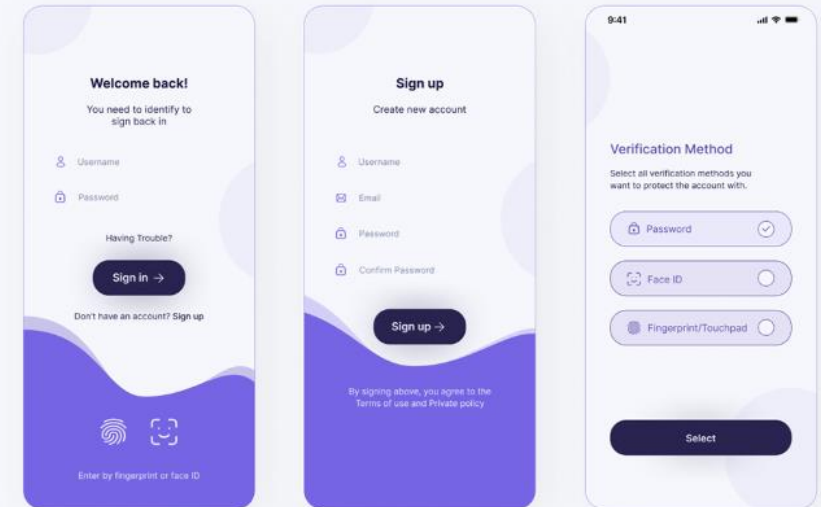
Welcome back!

You need to identify to sign back in

Username

Password

Having Trouble?

Sign in →

Don't have an account? Sign up

Enter by fingerprint or face ID

Sign up

Create new account

Username

Email

Password

Confirm Password

Sign up →

By signing above, you agree to the Terms of use and Private policy

9:41

Verification Method

Select all verification methods you want to protect the account with.

Password

Face ID

Fingerprint/Touchpad

Select